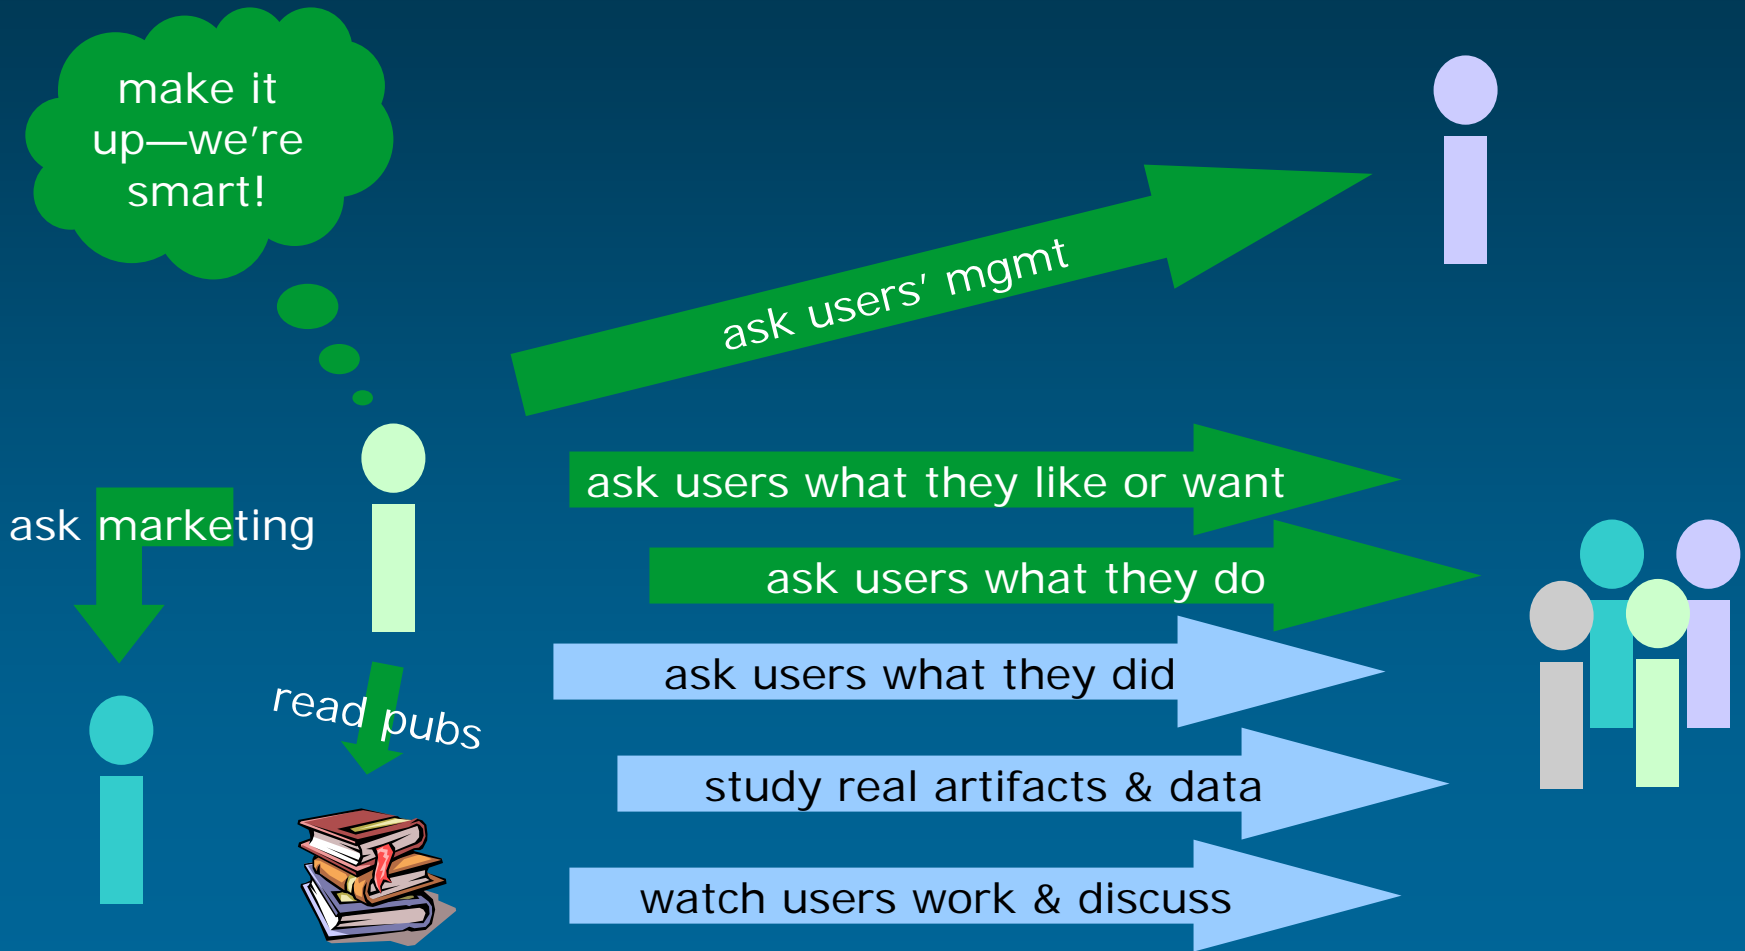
make it up—we're smart!

ask users' mgmt

ask marketing

ask users what they like or want

ask users what they do

read pubs

ask users what they did

study real artifacts & data

watch users work & discuss